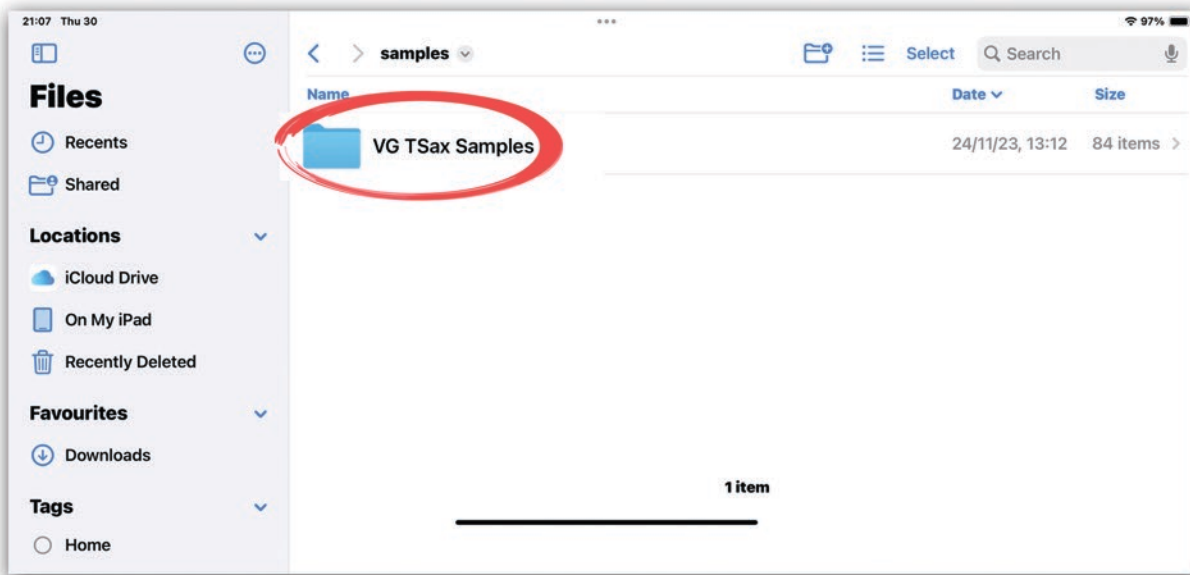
21:07 Thu 30

97%

Files

Recents

Shared

Locations

iCloud Drive

On My iPad

Recently Deleted

Favourites

Downloads

Tags

Home

samples

Select

Search

Name

Date

Size

VG TSax Samples

24/11/23, 13:12

84 items

1 item